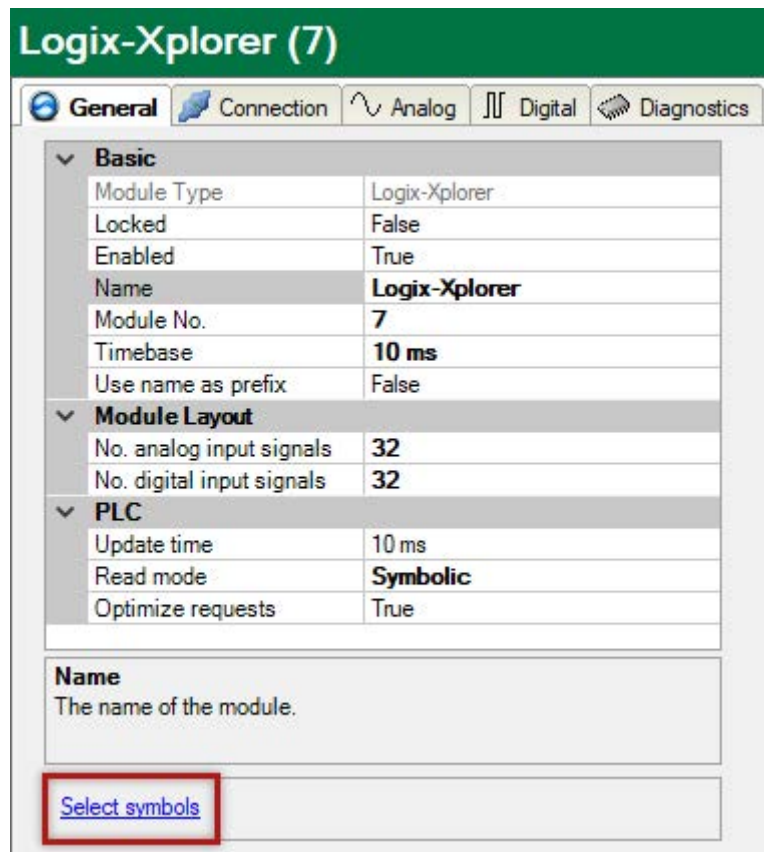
Logix-Xplorer (7)

General | Connection | Analog | Digital | Diagnostics

| Basic | |
|---|---|
| Module Type | Logix-Xplorer |
| Locked | False |
| Enabled | True |
| Name | **Logix-Xplorer** |
| Module No. | **7** |
| Timebase | **10 ms** |
| Use name as prefix | False |
| **Module Layout** | |
| No. analog input signals | **32** |
| No. digital input signals | **32** |
| **PLC** | |
| Update time | 10 ms |
| Read mode | **Symbolic** |
| Optimize requests | True |

**Name**
The name of the module.

Select symbols